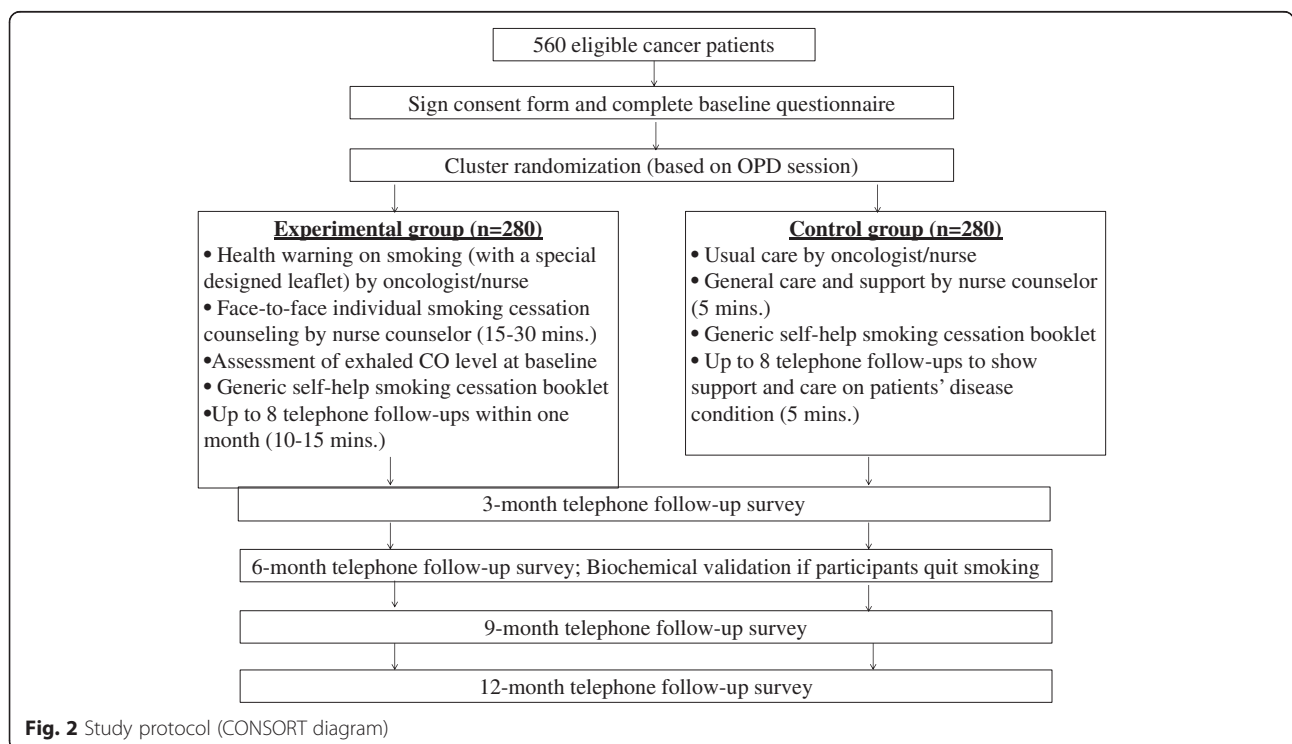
560 eligible cancer patients

Sign consent form and complete baseline questionnaire

Cluster randomization (based on OPD session)

Experimental group (n=280)
• Health warning on smoking (with a special designed leaflet) by oncologist/nurse
• Face-to-face individual smoking cessation counseling by nurse counselor (15-30 mins.)
•Assessment of exhaled CO level at baseline
• Generic self-help smoking cessation booklet
•Up to 8 telephone follow-ups within one month (10-15 mins.)

Control group (n=280)
• Usual care by oncologist/nurse
• General care and support by nurse counselor (5 mins.)
• Generic self-help smoking cessation booklet
• Up to 8 telephone follow-ups to show support and care on patients' disease condition (5 mins.)

3-month telephone follow-up survey

6-month telephone follow-up survey; Biochemical validation if participants quit smoking

9-month telephone follow-up survey

12-month telephone follow-up survey

Fig. 2 Study protocol (CONSORT diagram)